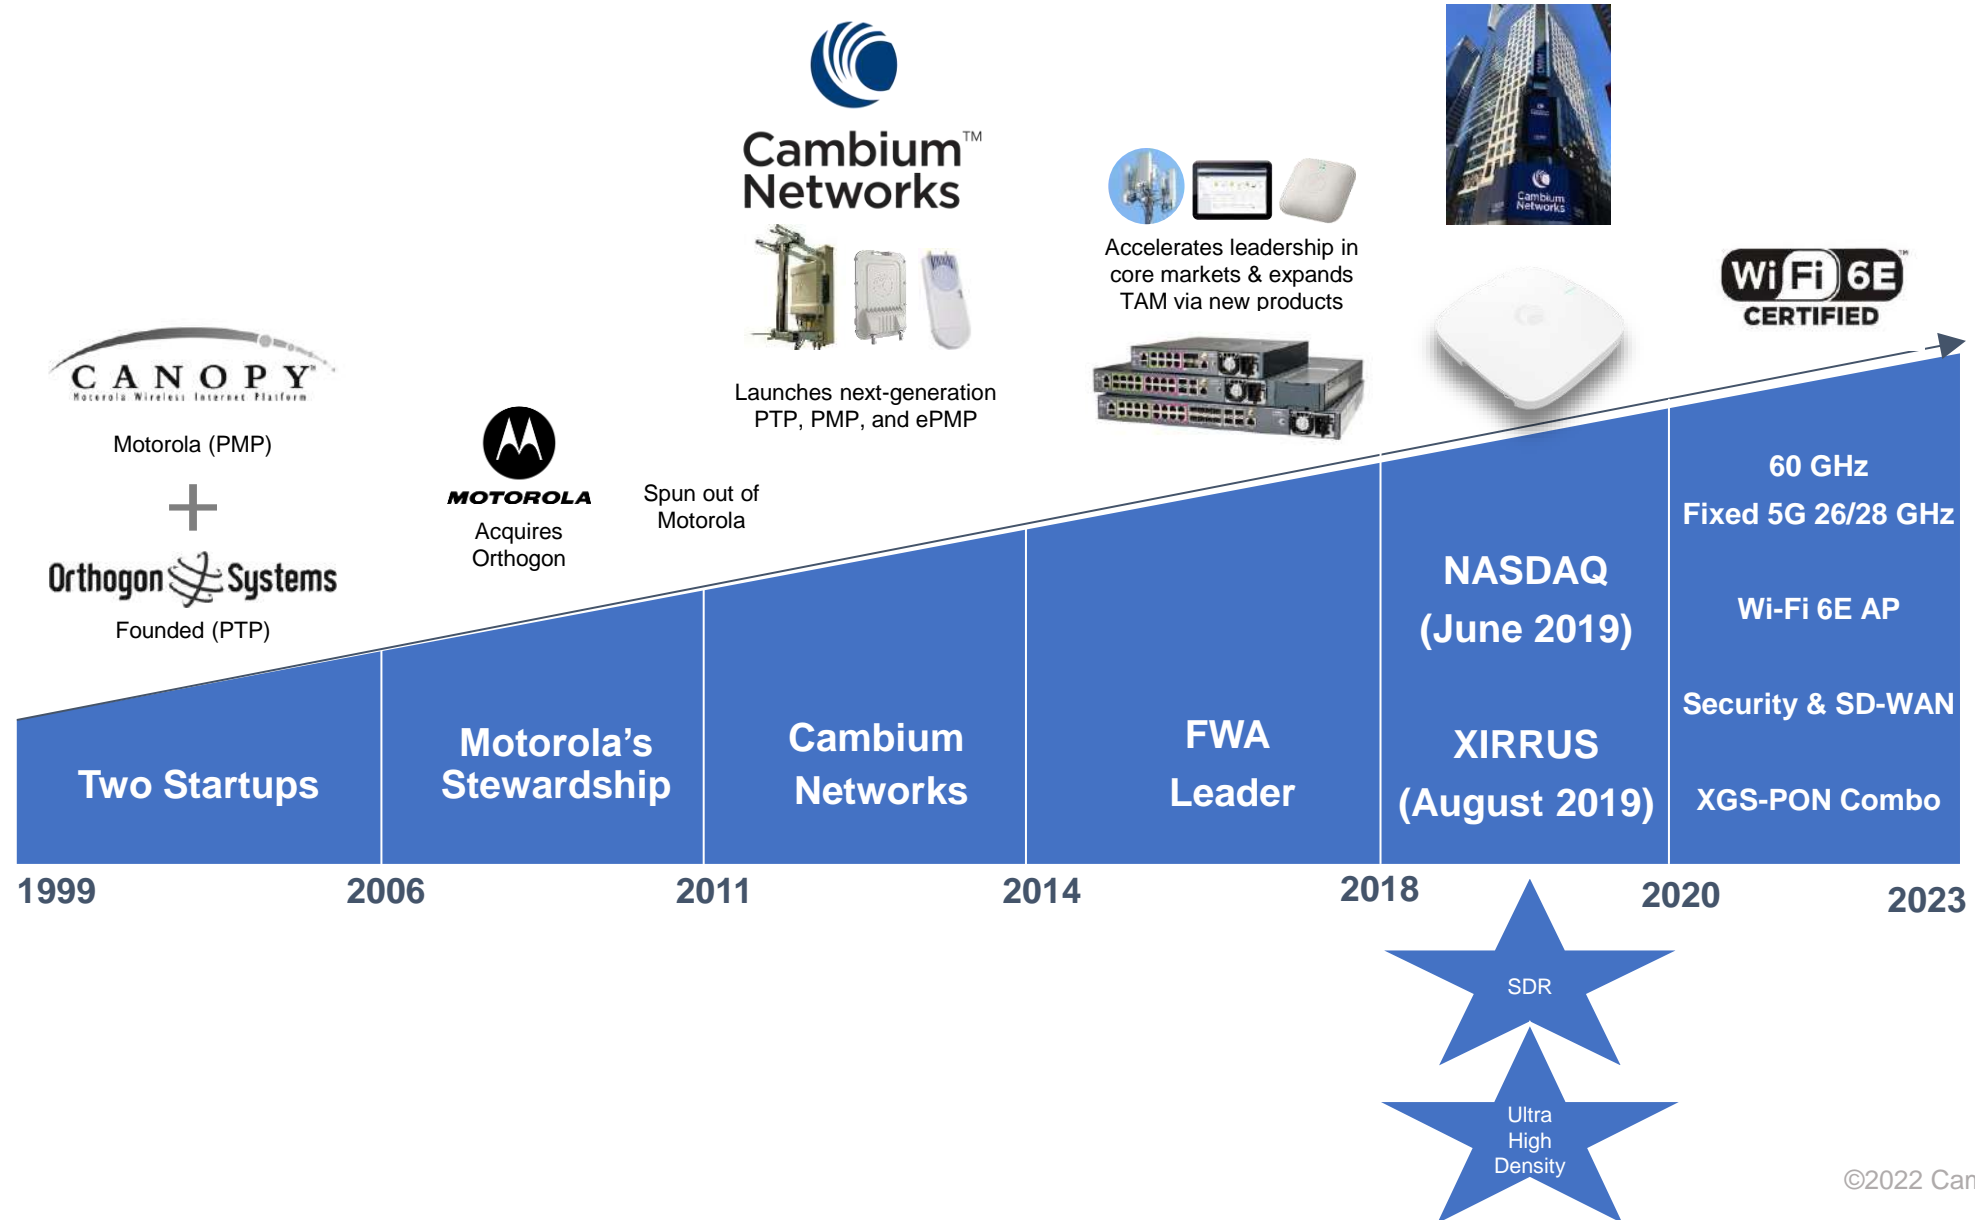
Cambium™ Networks

Launches next-generation PTP, PMP, and ePMP

Accelerates leadership in core markets & expands TAM via new products

Wi Fi 6E CERTIFIED

CANOPY
Motorola Wireless Internet Platform

Motorola (PMP)

+

Orthogon Systems

Founded (PTP)

MOTOROLA

Acquires Orthogon

Spun out of Motorola

Two Startups

Motorola's Stewardship

Cambium Networks

FWA Leader

NASDAQ (June 2019)

XIRRUS (August 2019)

60 GHz

Fixed 5G 26/28 GHz

Wi-Fi 6E AP

Security & SD-WAN

XGS-PON Combo

1999

2006

2011

2014

2018

2020

2023

SDR

Ultra High Density

©2022 Cam